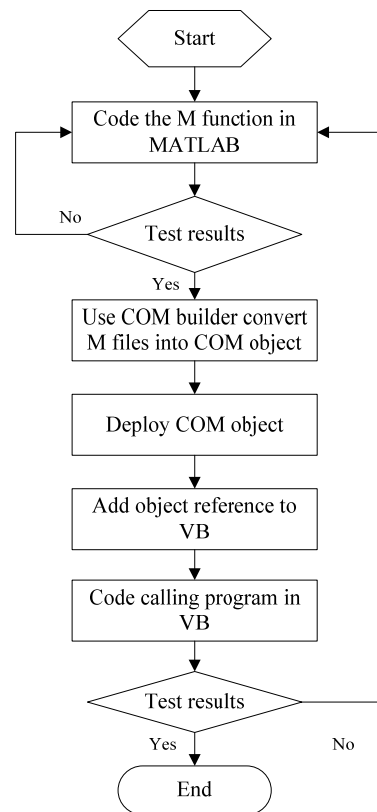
Start

Code the M function in MATLAB

No

Test results

Yes

Use COM builder convert M files into COM object

Deploy COM object

Add object reference to VB

Code calling program in VB

Test results

Yes

No

End